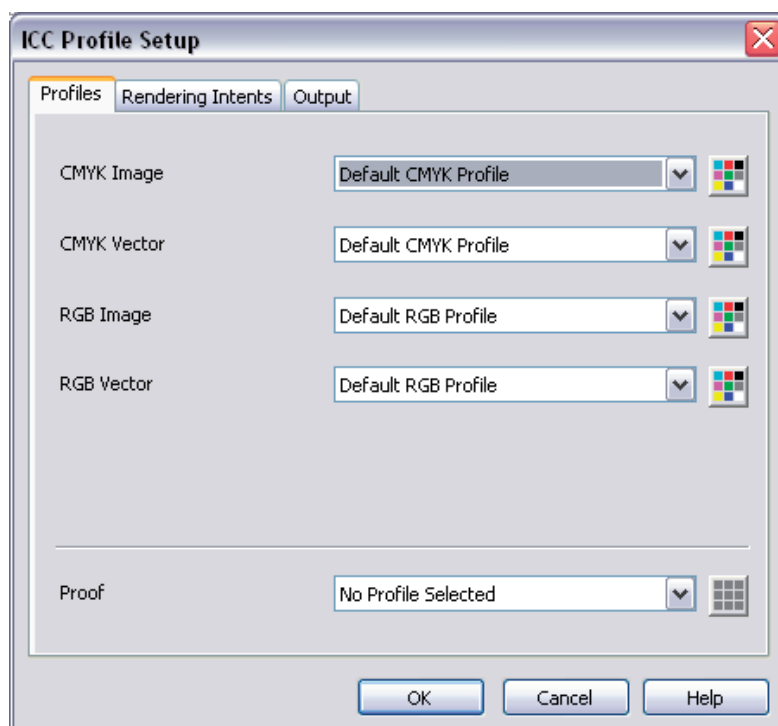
ICC Profile Setup

Profiles | Rendering Intents | Output

CMYK Image Default CMYK Profile

CMYK Vector Default CMYK Profile

RGB Image Default RGB Profile

RGB Vector Default RGB Profile

Proof No Profile Selected

OK Cancel Help